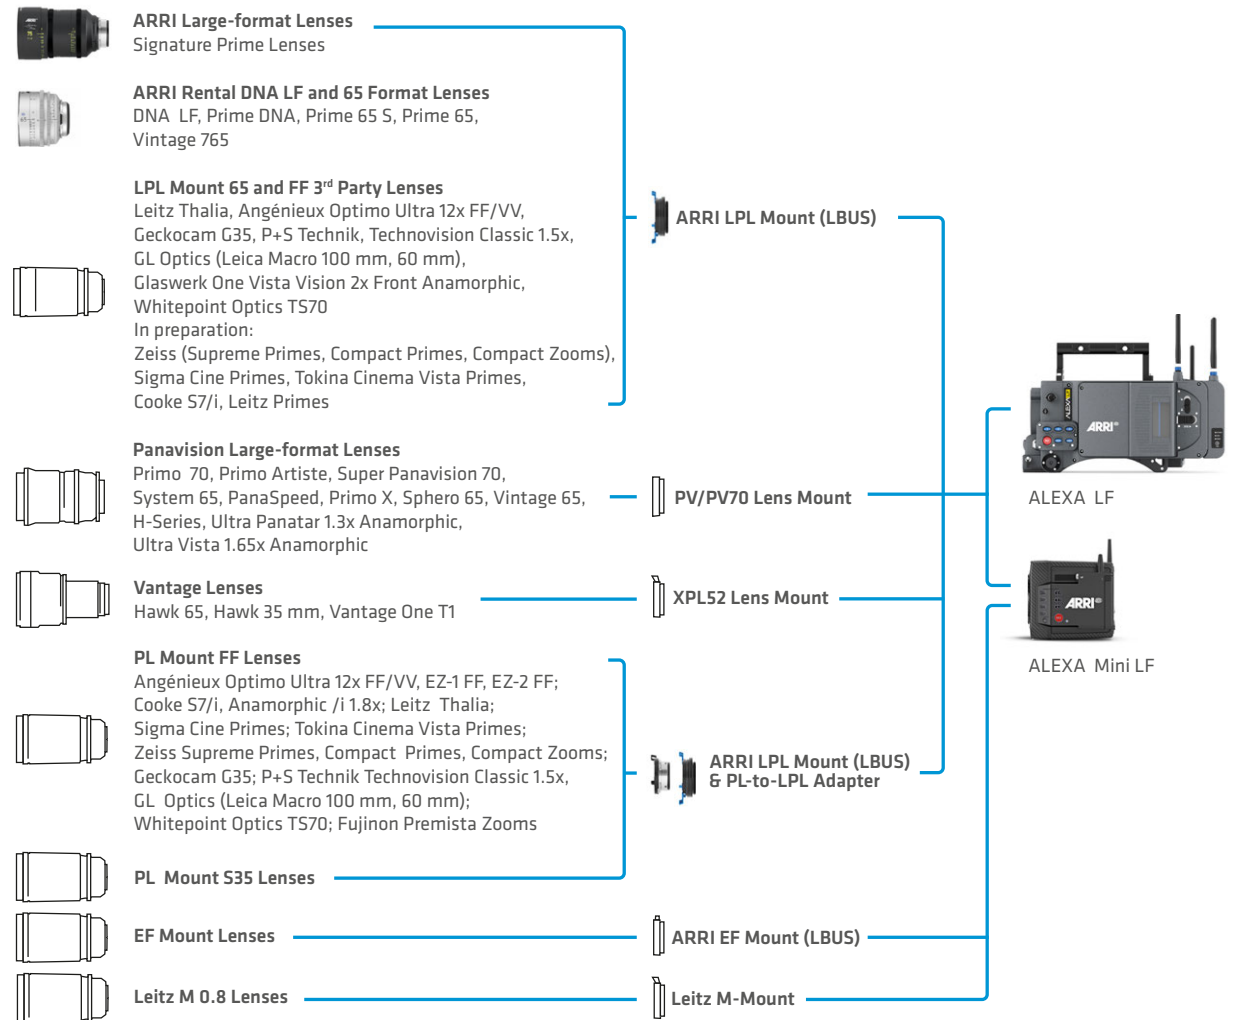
ARRI Large-format Lenses
Signature Prime Lenses

ARRI Rental DNA LF and 65 Format Lenses
DNA LF, Prime DNA, Prime 65 S, Prime 65, Vintage 765

LPL Mount 65 and FF 3$^{rd}$ Party Lenses
Leitz Thalia, Angénieux Optimo Ultra 12x FF/VV, Geckocam G35, P+S Technik, Technovision Classic 1.5x, GL Optics (Leica Macro 100 mm, 60 mm), Glaswerk One Vista Vision 2x Front Anamorphic, Whitepoint Optics TS70
In preparation:
Zeiss (Supreme Primes, Compact Primes, Compact Zooms), Sigma Cine Primes, Tokina Cinema Vista Primes, Cooke S7/i, Leitz Primes

ARRI LPL Mount (LBUS)

Panavision Large-format Lenses
Primo 70, Primo Artiste, Super Panavision 70, System 65, PanaSpeed, Primo X, Sphero 65, Vintage 65, H-Series, Ultra Panatar 1.3x Anamorphic, Ultra Vista 1.65x Anamorphic

PV/PV70 Lens Mount

ALEXA LF

Vantage Lenses
Hawk 65, Hawk 35 mm, Vantage One T1

XPL52 Lens Mount

ALEXA Mini LF

PL Mount FF Lenses
Angénieux Optimo Ultra 12x FF/VV, EZ-1 FF, EZ-2 FF; Cooke S7/i, Anamorphic /i 1.8x; Leitz Thalia; Sigma Cine Primes; Tokina Cinema Vista Primes; Zeiss Supreme Primes, Compact Primes, Compact Zooms; Geckocam G35; P+S Technik Technovision Classic 1.5x, GL Optics (Leica Macro 100 mm, 60 mm); Whitepoint Optics TS70; Fujinon Premista Zooms

ARRI LPL Mount (LBUS) & PL-to-LPL Adapter

PL Mount S35 Lenses

EF Mount Lenses

ARRI EF Mount (LBUS)

Leitz M 0.8 Lenses

Leitz M-Mount